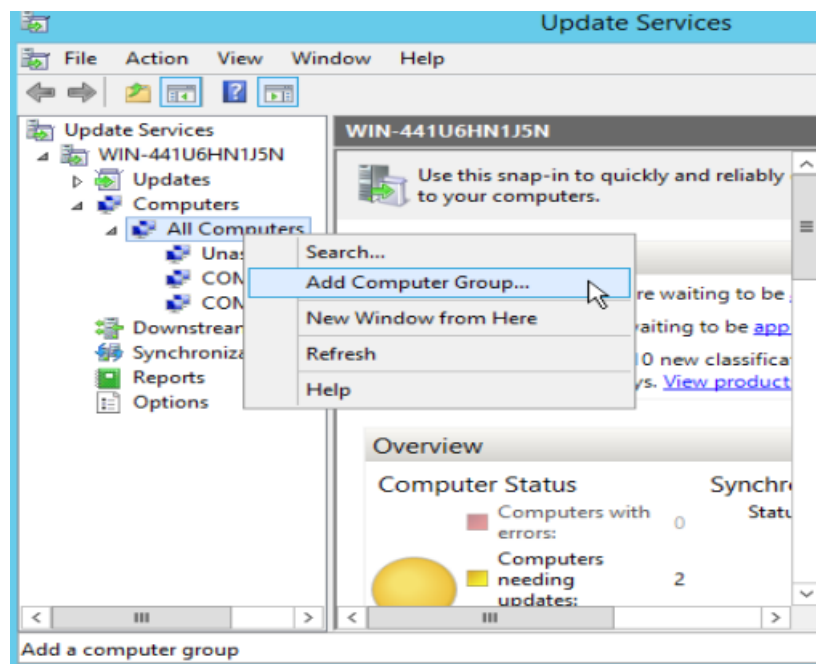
Update Services

File Action View Window Help

Update Services
WIN-441U6HN1J5N
Updates
Computers
All Computers
Unas
CON
CON
Downstrean
Synchroniza
Reports
Options

Search...
Add Computer Group...
New Window from Here
Refresh
Help

WIN-441U6HN1J5N

Use this snap-in to quickly and reliably to your computers.

re waiting to be
vaiting to be app
10 new classifica
ys. View product

Overview

Computer Status

Computers with errors: 0

Computers needing updates: 2

Synchr
Statu

Add a computer group